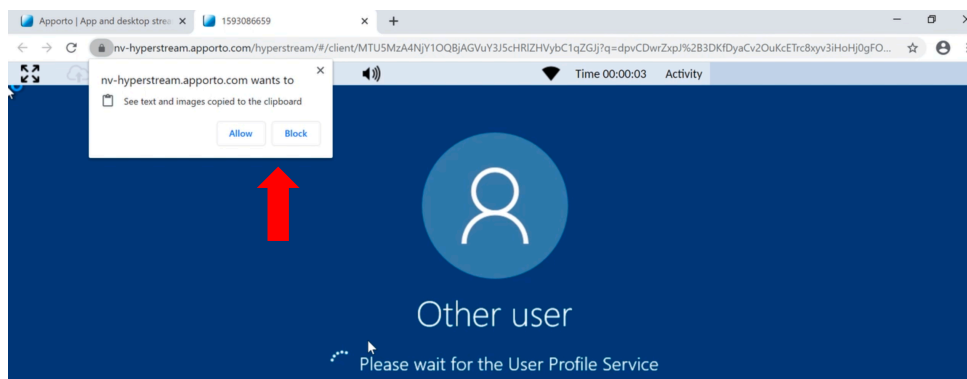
Apporto | App and desktop strea ×
1593086659 ×
+
nv-hyperstream.apporto.com/hyperstream/#/client/MTU5MzA4NjY1OQBjAGVuY3J5cHRlZHVybC1qZGJj?q=dpvCDwrZxpJ%2B3DKfDyaCv2OuKcETrc8xyv3iHoHj0gFO...
nv-hyperstream.apporto.com wants to
See text and images copied to the clipboard
Allow
Block
Time 00:00:03
Activity
Other user
Please wait for the User Profile Service